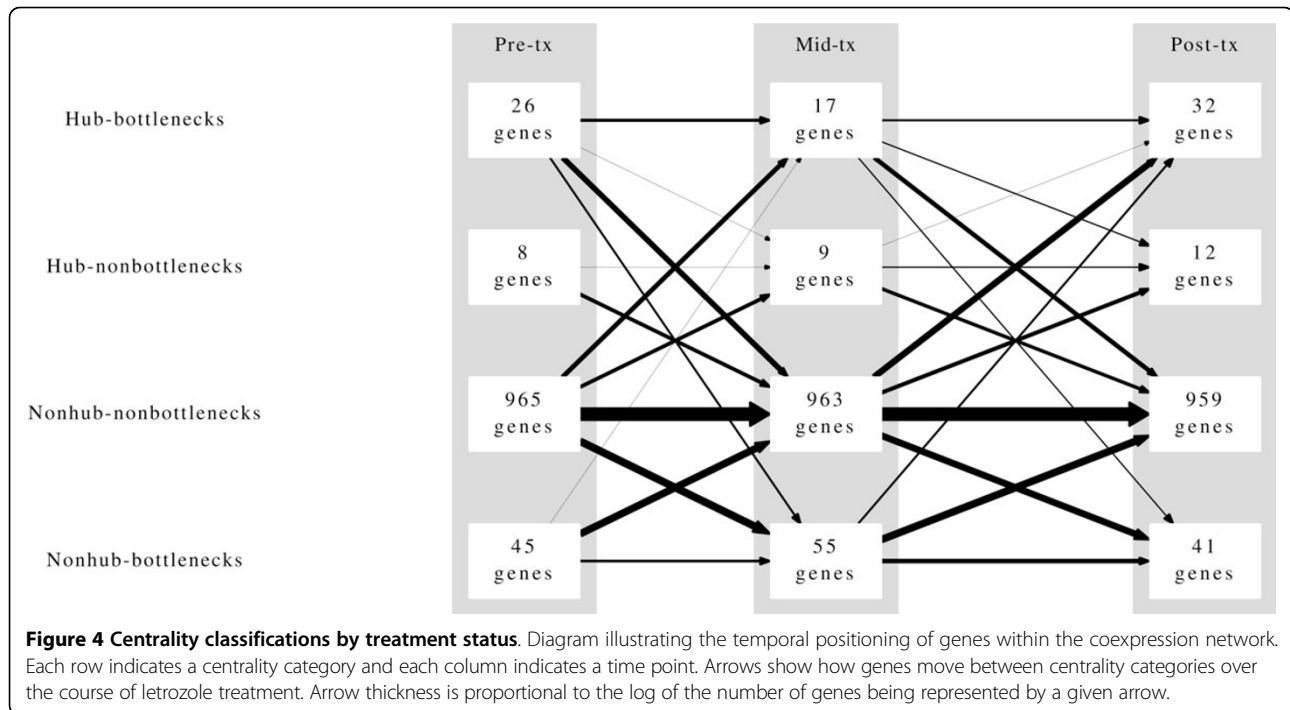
Pre-tx

Mid-tx

Post-tx

Hub-bottlenecks

26 genes

17 genes

32 genes

Hub-nonbottlenecks

8 genes

9 genes

12 genes

Nonhub-nonbottlenecks

965 genes

963 genes

959 genes

Nonhub-bottlenecks

45 genes

55 genes

41 genes

**Figure 4 Centrality classifications by treatment status**. Diagram illustrating the temporal positioning of genes within the coexpression network. Each row indicates a centrality category and each column indicates a time point. Arrows show how genes move between centrality categories over the course of letrozole treatment. Arrow thickness is proportional to the log of the number of genes being represented by a given arrow.